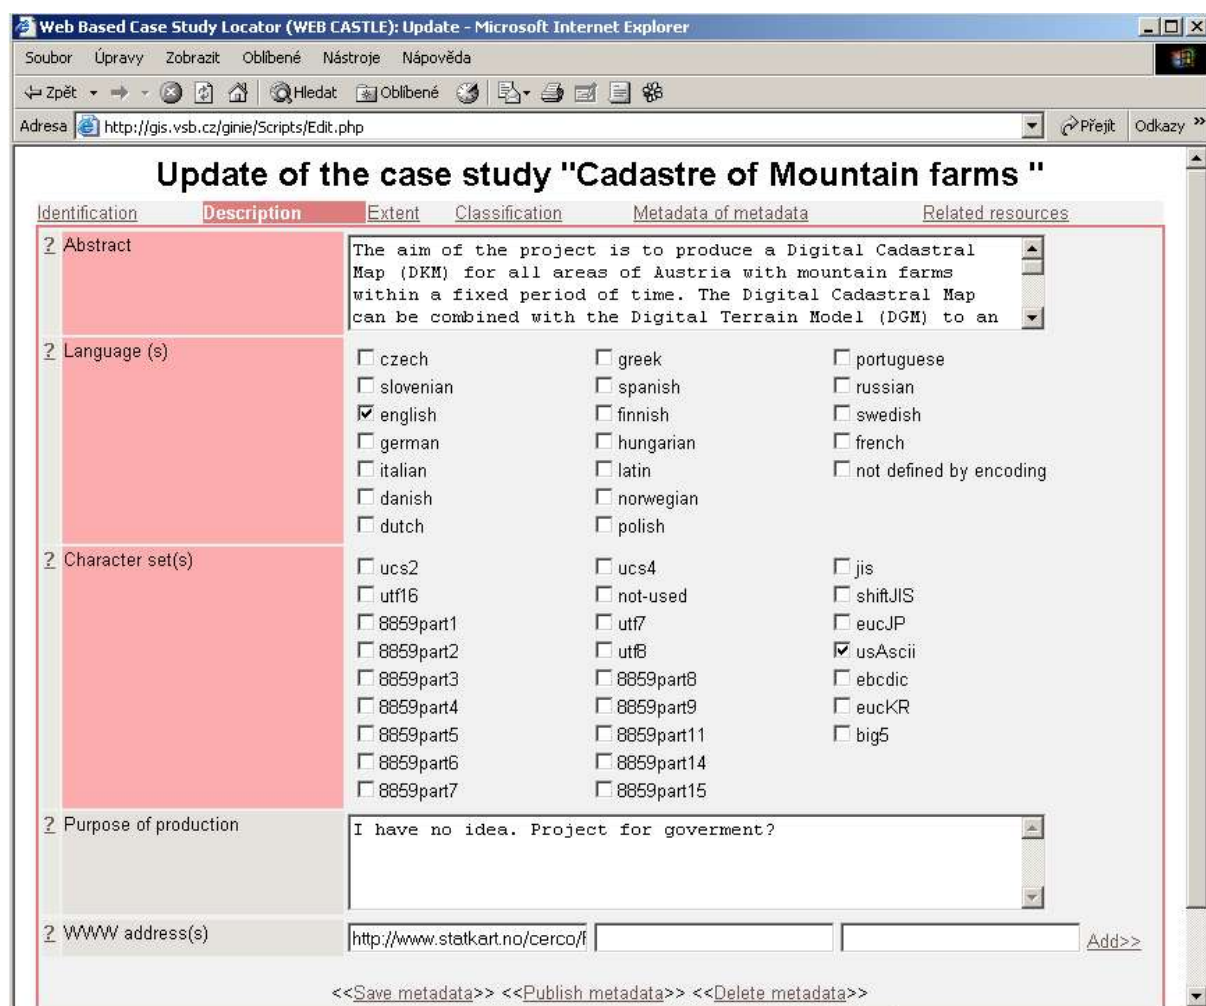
Web Based Case Study Locator (WEB CASTLE): Update - Microsoft Internet Explorer

Soubor Úpravy Zobrazit Oblíbené Nástroje Nápověda

Zpět Hledat Oblíbené

Adresa http://gis.vsb.cz/ginie/Scripts/Edit.php Přejít Odkazy

Update of the case study "Cadastre of Mountain farms "

Identification Description Extent Classification Metadata of metadata Related resources

? Abstract
The aim of the project is to produce a Digital Cadastral Map (DKM) for all areas of Austria with mountain farms within a fixed period of time. The Digital Cadastral Map can be combined with the Digital Terrain Model (DGM) to an

? Language (s)
czech greek portuguese
slovenian spanish russian
english finnish swedish
german hungarian french
italian latin not defined by encoding
danish norwegian
dutch polish

? Character set(s)
ucs2 ucs4 jis
utf16 not-used shiftJIS
8859part1 utf7 eucJP
8859part2 utf8 usAscii
8859part3 8859part8 ebcdic
8859part4 8859part9 eucKR
8859part5 8859part11 big5
8859part6 8859part14
8859part7 8859part15

? Purpose of production
I have no idea. Project for goverment?

? WWW address(s)
http://www.statkart.no/cerco/f
Add>>

<<Save metadata>> <<Publish metadata>> <<Delete metadata>>